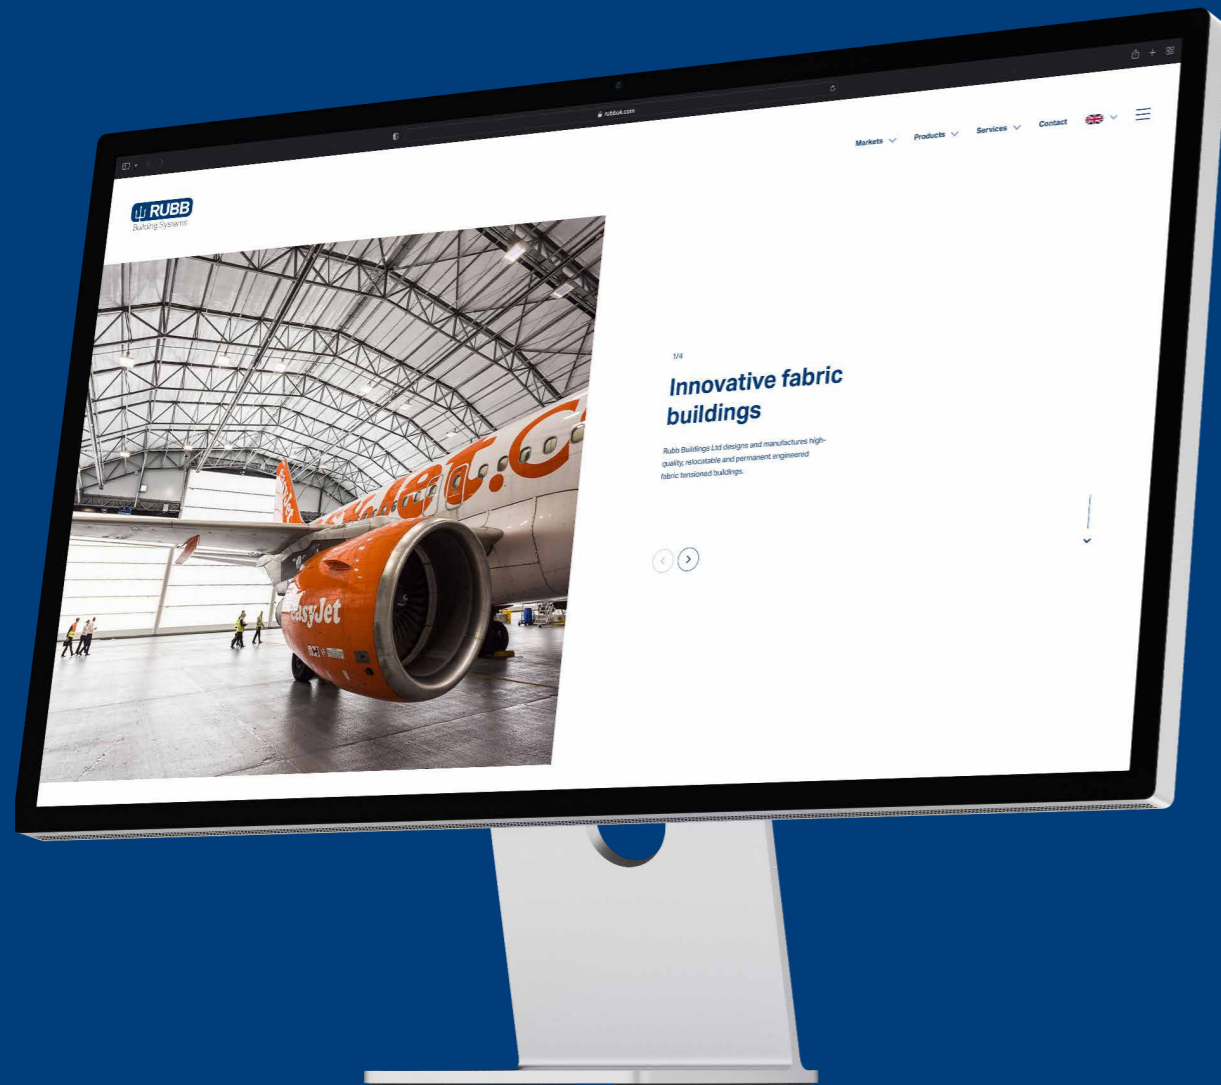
rubbuk.com

RUBB
Building Systems

Markets Products Services Contact

1/4

Innovative fabric buildings

Rubb Buildings Ltd designs and manufactures high-quality, relocatable and permanent engineered fabric tensioned buildings.

easyJet